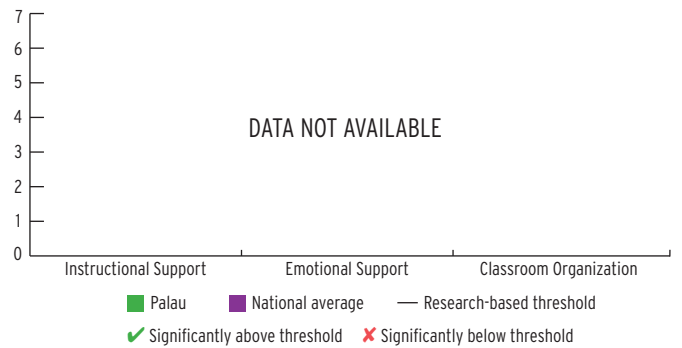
7
6
5
4
3
2
1
0

DATA NOT AVAILABLE

Instructional Support
Emotional Support
Classroom Organization

Palau
National average
Research-based threshold

✔ Significantly above threshold
✘ Significantly below threshold